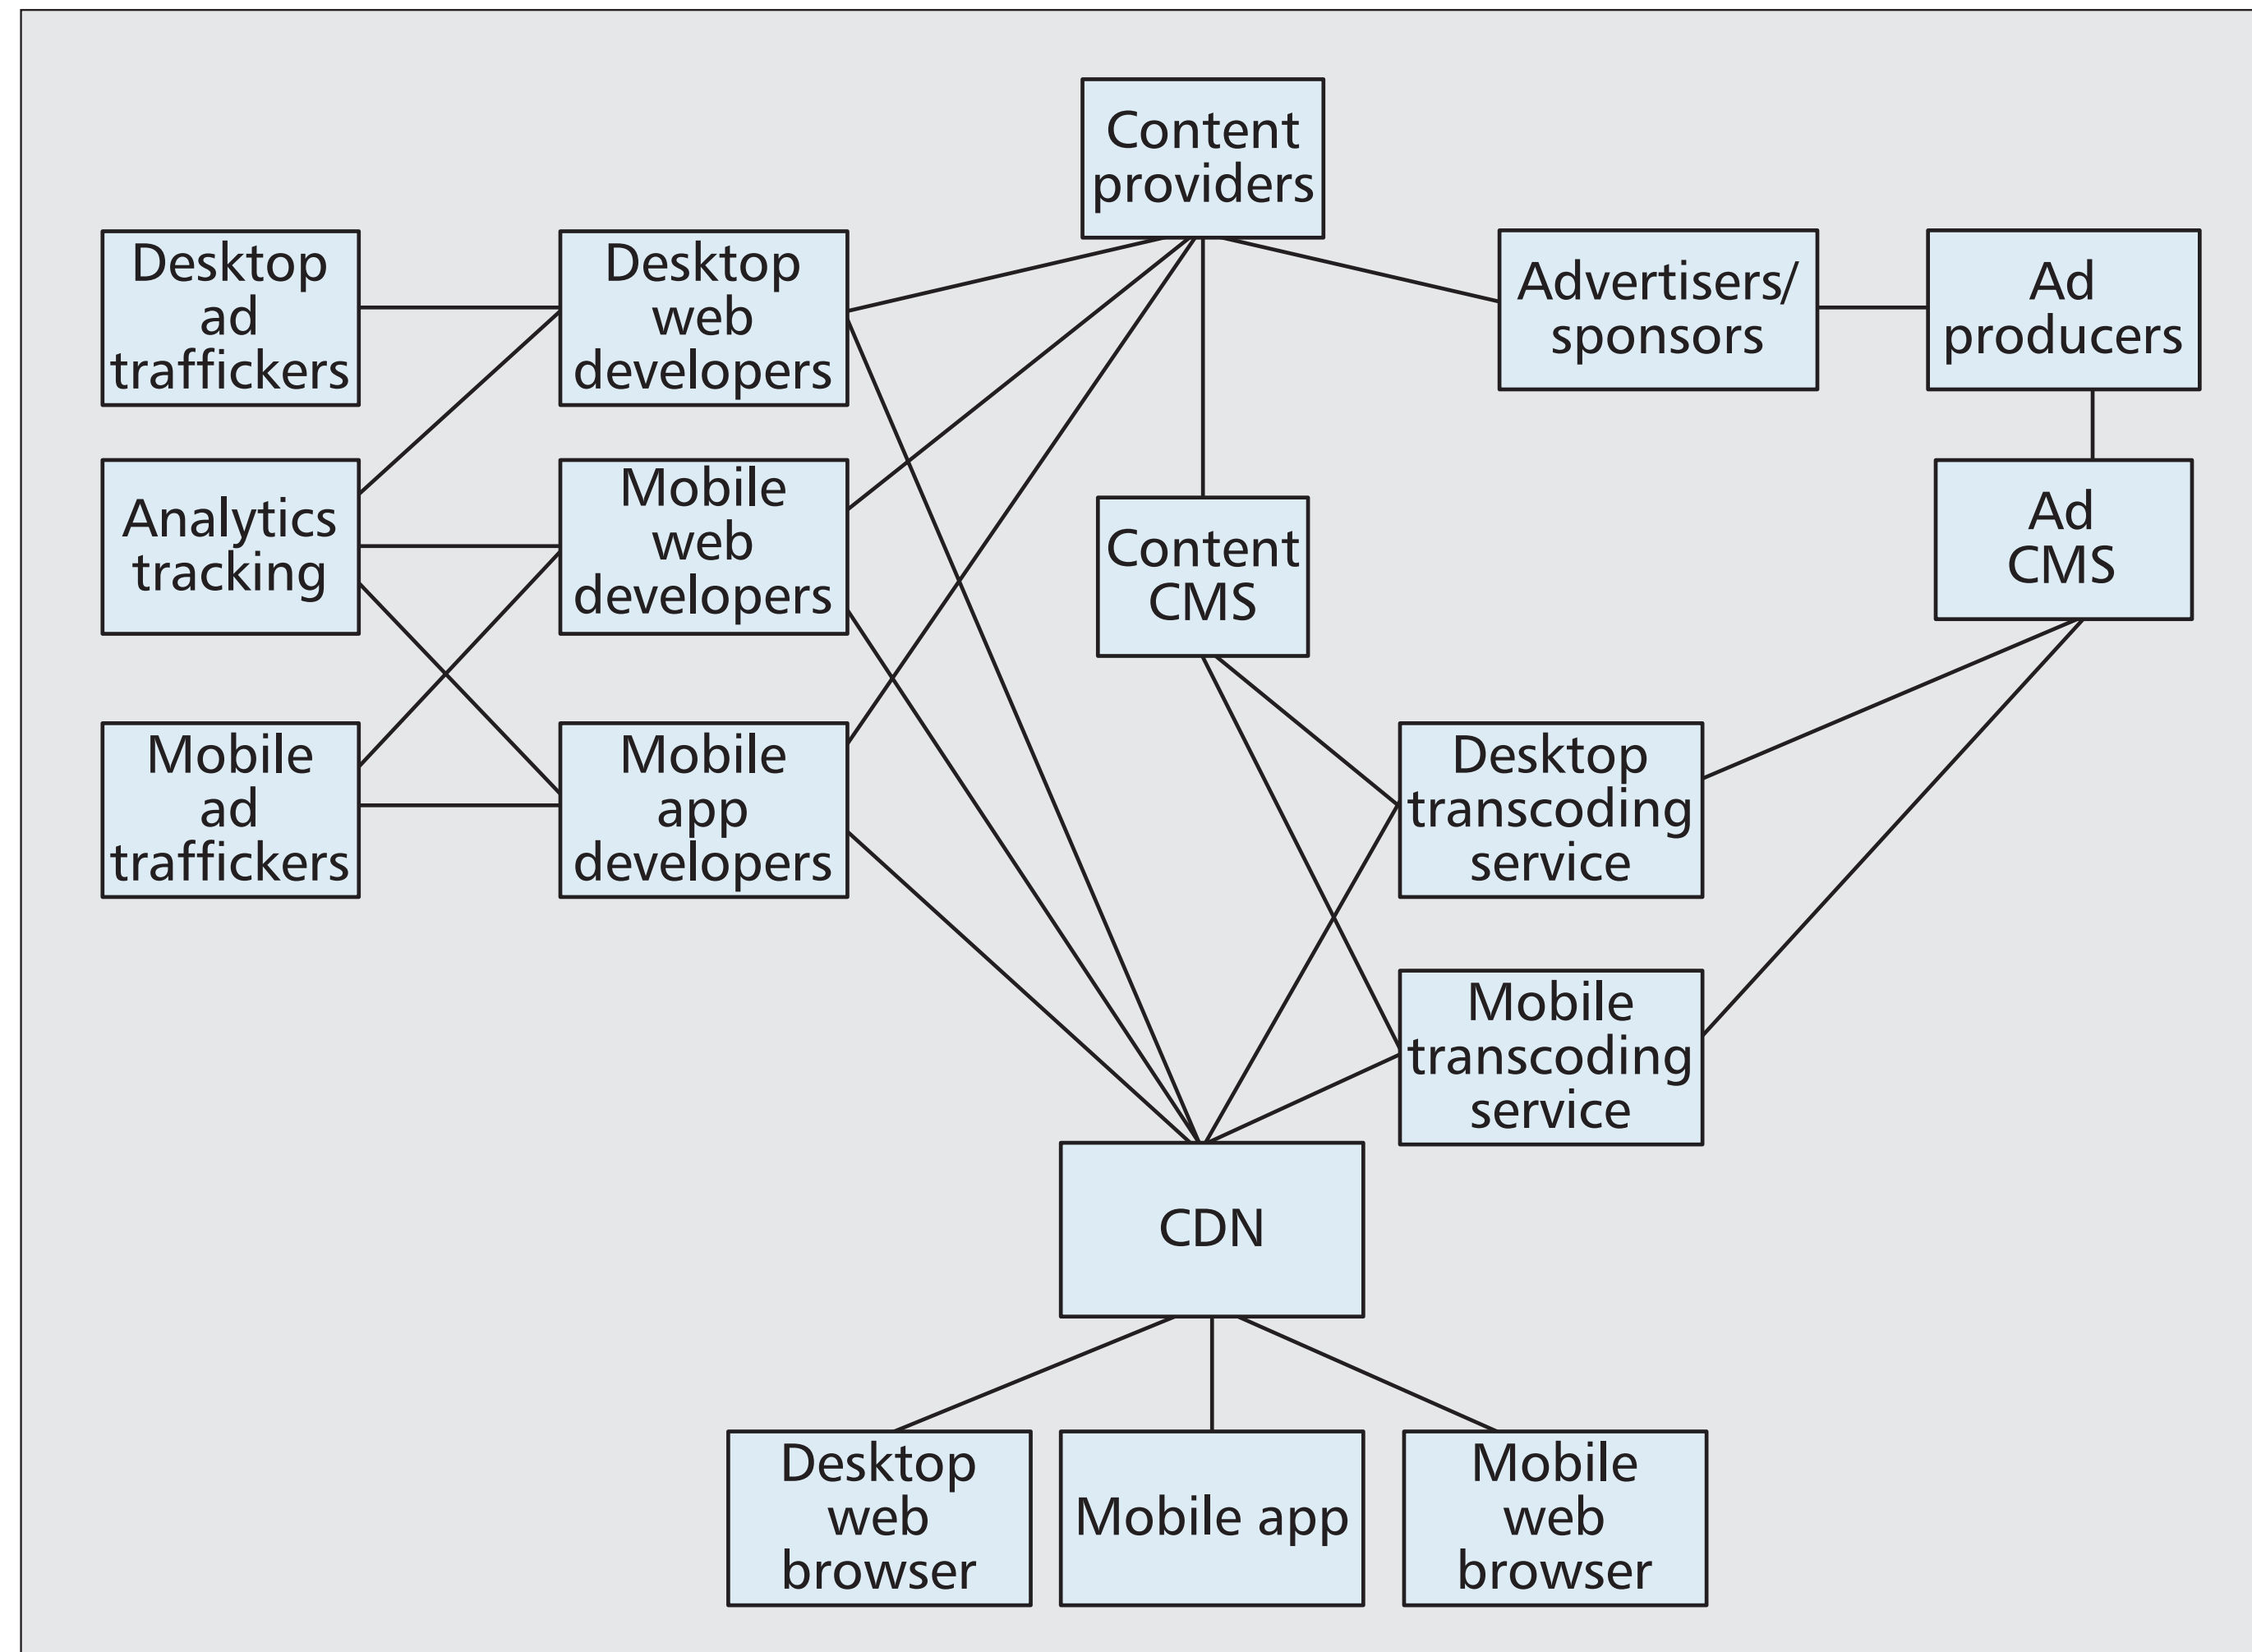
Content providers

Desktop ad traffickers

Desktop web developers

Advertisers/ sponsors

Ad producers

Analytics tracking

Mobile web developers

Content CMS

Ad CMS

Mobile ad traffickers

Mobile app developers

Desktop transcoding service

Mobile transcoding service

CDN

Desktop web browser

Mobile app

Mobile web browser